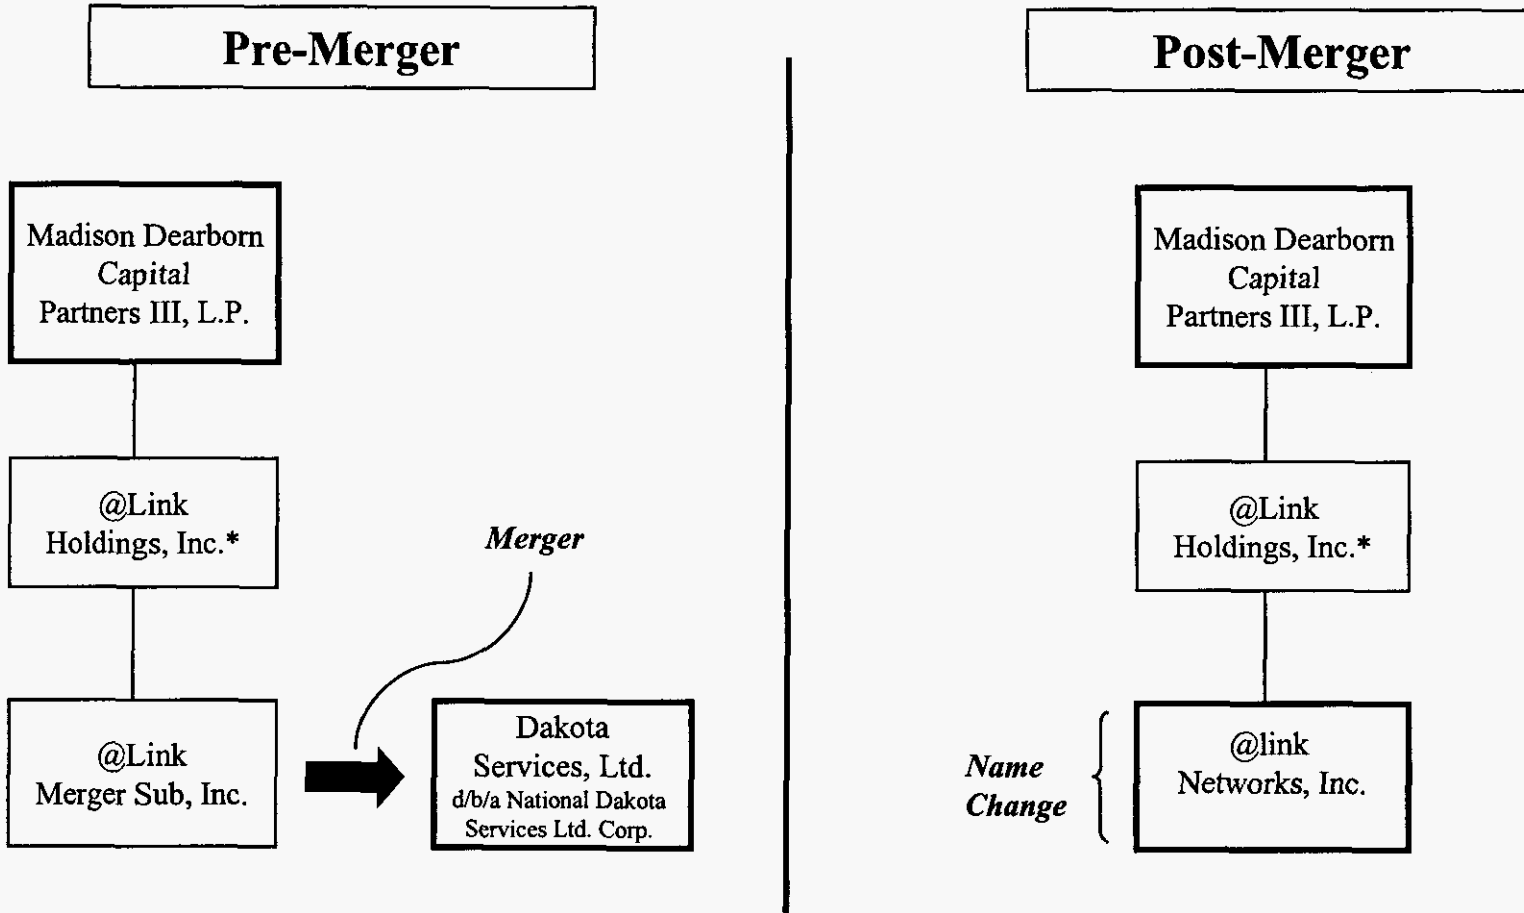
Pre-Merger

Madison Dearborn Capital Partners III, L.P.

@Link Holdings, Inc.*

Merger

@Link Merger Sub, Inc.

Dakota Services, Ltd. d/b/a National Dakota Services Ltd. Corp.

Post-Merger

Madison Dearborn Capital Partners III, L.P.

@Link Holdings, Inc.*

Name Change

@link Networks, Inc.